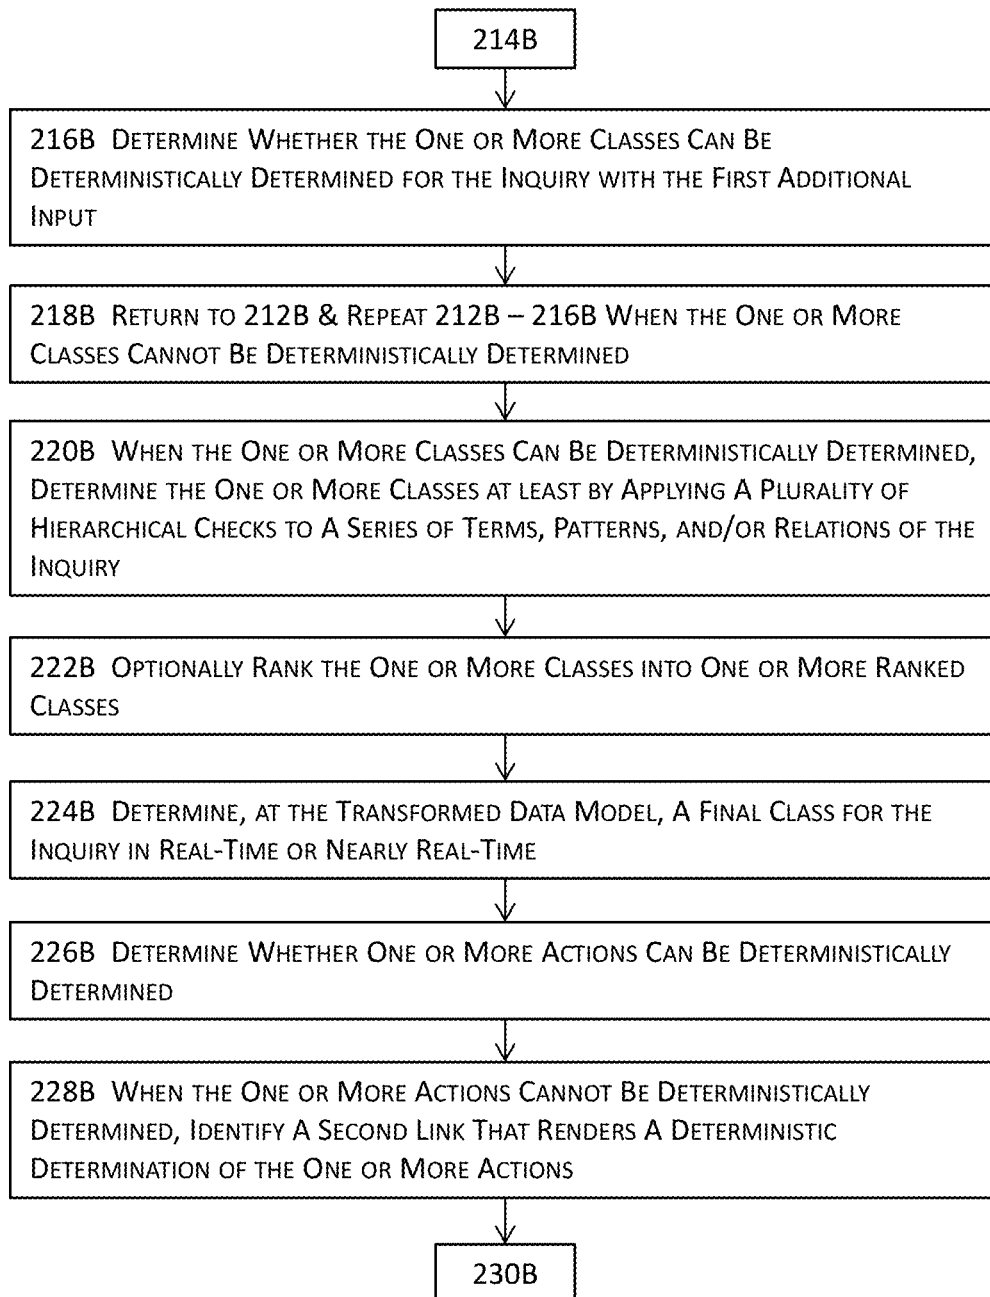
214B

216B Determine Whether the One or More Classes Can Be Deterministically Determined for the Inquiry with the First Additional Input

218B Return to 212B & Repeat 212B – 216B When the One or More Classes Cannot Be Deterministically Determined

220B When the One or More Classes Can Be Deterministically Determined, Determine the One or More Classes at least by Applying A Plurality of Hierarchical Checks to A Series of Terms, Patterns, and/or Relations of the Inquiry

222B Optionally Rank the One or More Classes into One or More Ranked Classes

224B Determine, at the Transformed Data Model, A Final Class for the Inquiry in Real-Time or Nearly Real-Time

226B Determine Whether One or More Actions Can Be Deterministically Determined

228B When the One or More Actions Cannot Be Deterministically Determined, Identify A Second Link That Renders A Deterministic Determination of the One or More Actions

230B